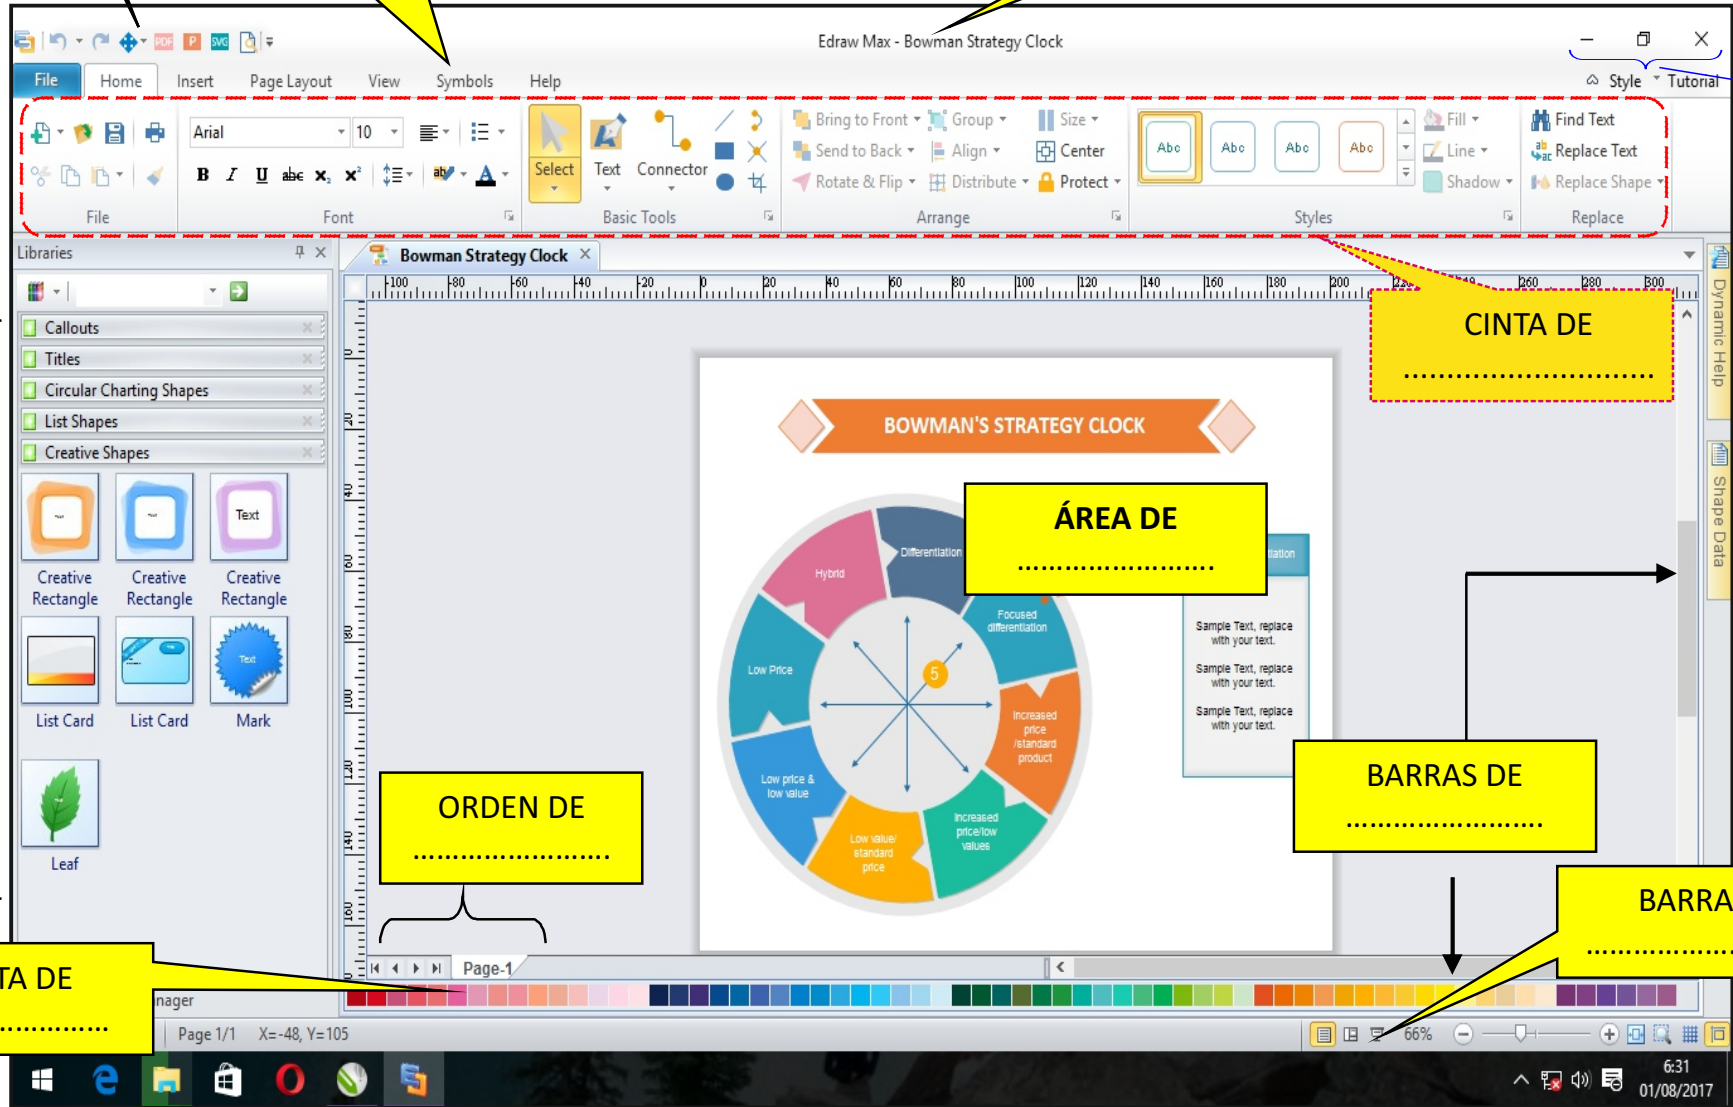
Edraw Max - Bowman Strategy Clock

File Home Insert Page Layout View Symbols Help

Style Tutorial

Arial 10

Select Text Connector

Bring to Front Group Size
Send to Back Align Center
Rotate & Flip Distribute Protect

Abc Abc Abc Abc

Fill
Line
Shadow

Find Text
Replace Text
Replace Shape

File Font Basic Tools Arrange Styles Replace

Libraries

Bowman Strategy Clock

Callouts
Titles
Circular Charting Shapes
List Shapes
Creative Shapes

Text

Creative Rectangle
Creative Rectangle
Creative Rectangle

Text

List Card
List Card
Mark

Leaf

CINTA DE
............................

Dynamic Help

Shape Data

BOWMAN'S STRATEGY CLOCK

ÁREA DE
........................

Differentiation
Hybrid
Focused differentiation
Low Price
5
Increased price /standard product
Low price & low value
Low value/ standard price
Increased price/low values

Sample Text, replace with your text.
Sample Text, replace with your text.
Sample Text, replace with your text.

BARRAS DE
........................

ORDEN DE
........................

BARRA
..................

TA DE
..............

Page-1

nager

Page 1/1 X=-48, Y=105

66%

6:31
01/08/2017